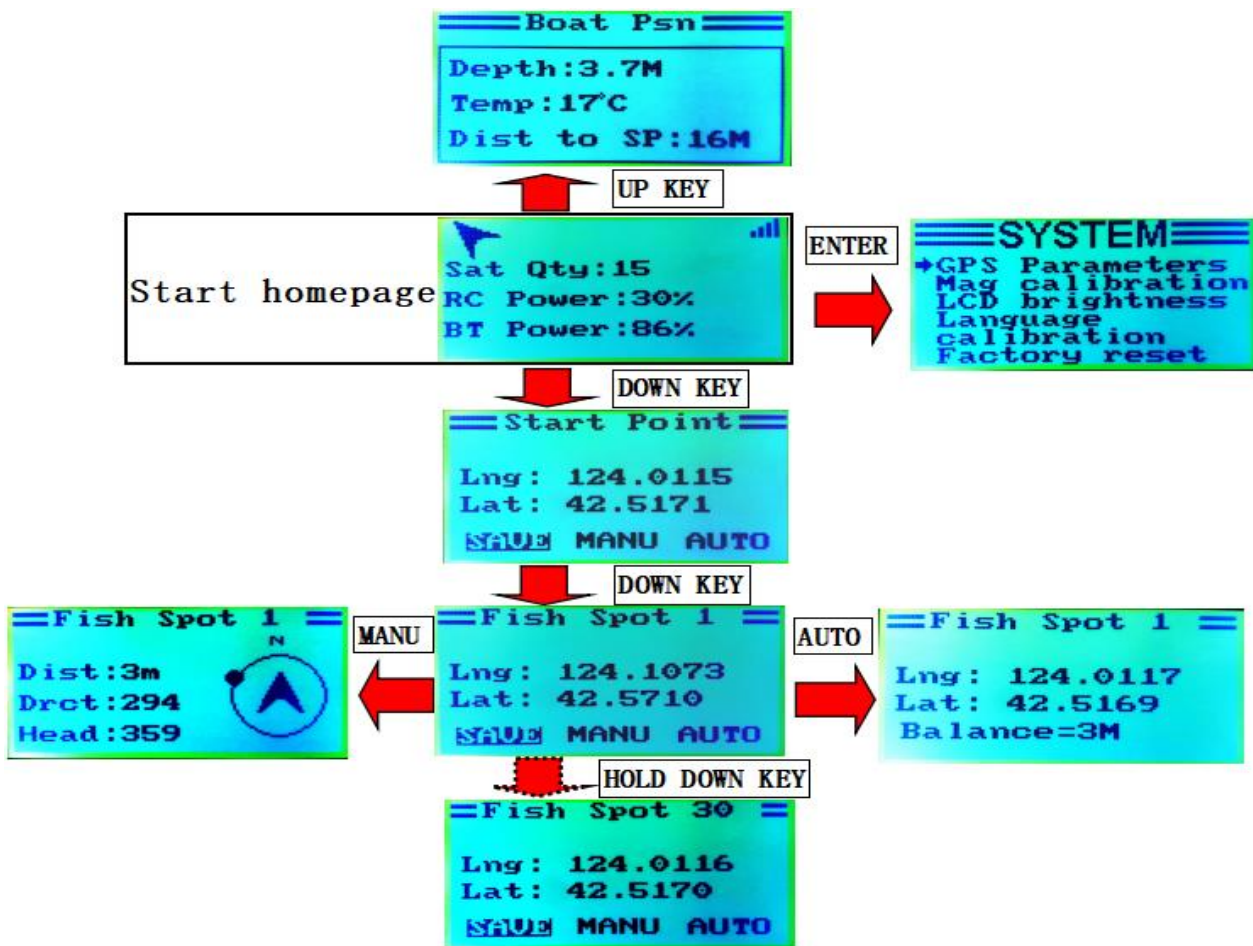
Boat Psn
Depth:3.7M
Temp:17°C
Dist to SP:16M

UP KEY

Start homepage
Sat Qty:15
RC Power:30%
BT Power:86%

ENTER

SYSTEM
GPS Parameters
Mag calibration
LCD brightness
Language
calibration
Factory reset

DOWN KEY

Start Point
Lng: 124.0115
Lat: 42.5171
SAVE MANU AUTO

DOWN KEY

Fish Spot 1
Dist:3m
Drct:294
Head:359
N

MANU

Fish Spot 1
Lng: 124.1073
Lat: 42.5710
SAVE MANU AUTO

AUTO

Fish Spot 1
Lng: 124.0117
Lat: 42.5169
Balance=3M

HOLD DOWN KEY

Fish Spot 30
Lng: 124.0116
Lat: 42.5170
SAVE MANU AUTO